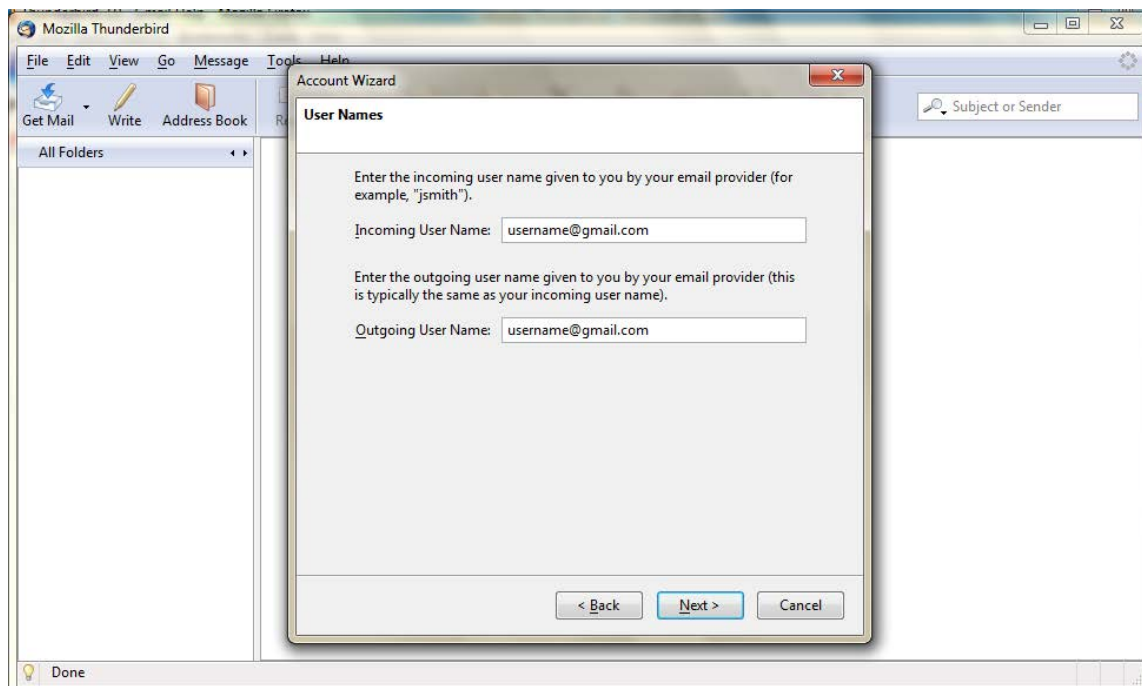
Mozilla Thunderbird

File Edit View Go Message Tools Help

Get Mail Write Address Book Re

Subject or Sender

All Folders

Account Wizard

User Names

Enter the incoming user name given to you by your email provider (for example, "jsmith").

Incoming User Name: username@gmail.com

Enter the outgoing user name given to you by your email provider (this is typically the same as your incoming user name).

Outgoing User Name: username@gmail.com

< Back Next > Cancel

Done